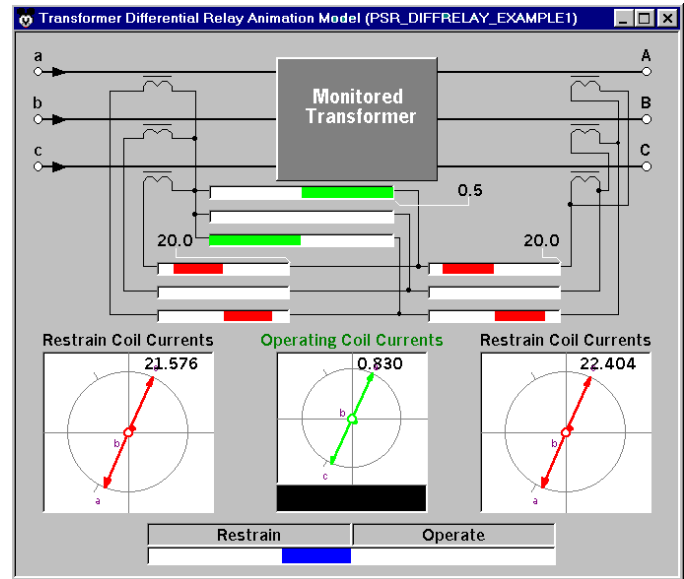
Transformer Differential Relay Animation Model (PSR_DIFFRELAY_EXAMPLE1)

a
b
c
A
B
C

Monitored Transformer

0.5
20.0
20.0

Restrain Coil Currents
21.576
b
a

Operating Coil Currents
0.830
b
c

Restrain Coil Currents
22.404
b
a

Restrain
Operate